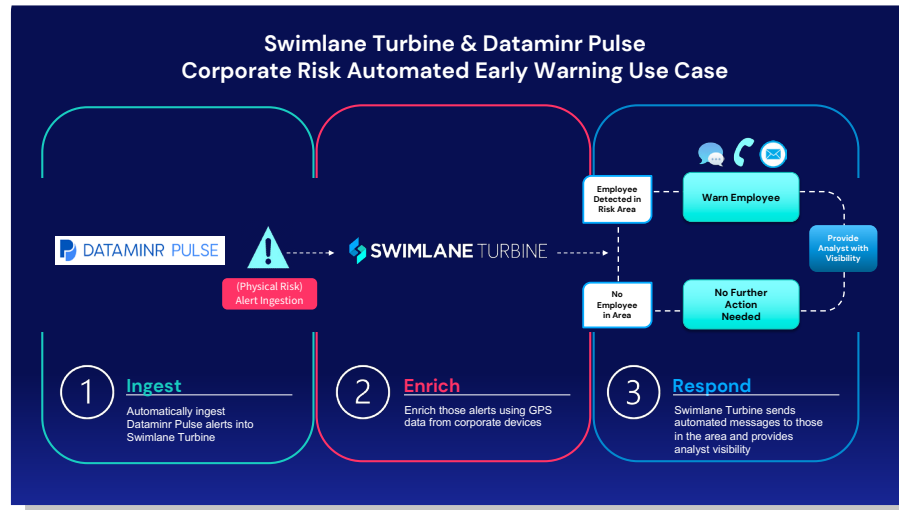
Swimlane Turbine & Dataminr Pulse
Corporate Risk Automated Early Warning Use Case

DATAMINR PULSE

(Physical Risk) Alert Ingestion

SWIMLANE TURBINE

Employee Detected in Risk Area

Warn Employee

Provide Analyst with Visibility

No Employee in Area

No Further Action Needed

1 Ingest
Automatically ingest Dataminr Pulse alerts into Swimlane Turbine

2 Enrich
Enrich those alerts using GPS data from corporate devices

3 Respond
Swimlane Turbine sends automated messages to those in the area and provides analyst visibility